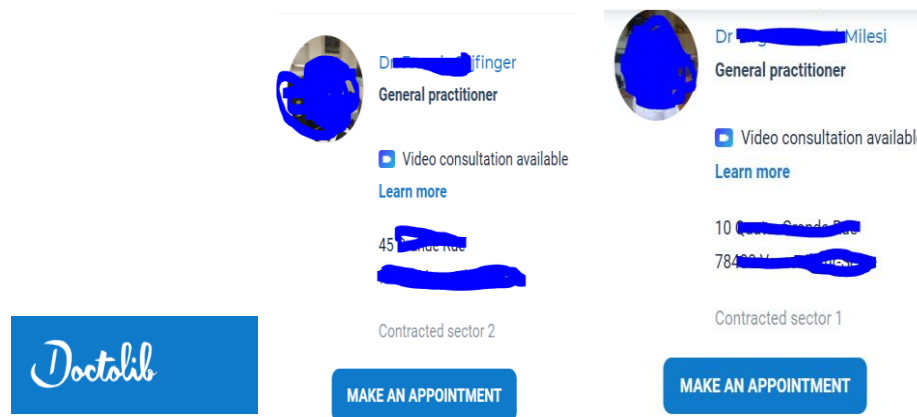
Dr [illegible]ifinger
General practitioner

Video consultation available
Learn more

45 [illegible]de Rue
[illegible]

Contracted sector 2

MAKE AN APPOINTMENT

Dr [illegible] Milesi
General practitioner

Video consultation availab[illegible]
Learn more

10 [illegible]
78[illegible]

Contracted sector 1

MAKE AN APPOINTMENT

Doctolib